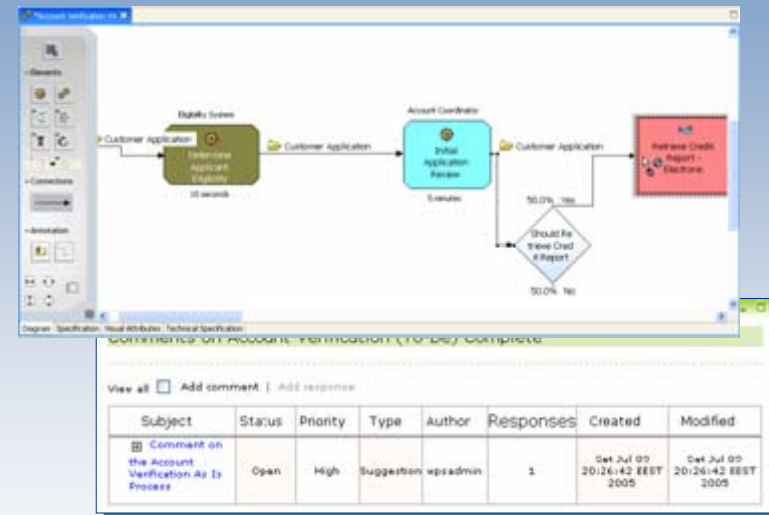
*Account Verification X

Elements

Connections

Annotation

Eligibility System

Customer Application

Determine Applicant Eligibility

16 seconds

Customer Application

Account Coordinator

Initial Application Review

5 minutes

Customer Application

Retrieve Credit Report - Electronic

50.0% Yes

Should Retrieve Credit Report

50.0% No

Diagram Specification Visual Attributes Technical Specification

Comments on Account Verification (To-Be) Complete

View all Add comment | Add response

| Subject | Status | Priority | Type | Author | Responses | Created | Modified |
|---|---|---|---|---|---|---|---|
| Comment on the Account Verification As Is Process | Open | High | Suggestion | wpsadmin | 1 | Sat Jul 09 20:26:42 EEST 2005 | Sat Jul 09 20:26:42 EEST 2005 |